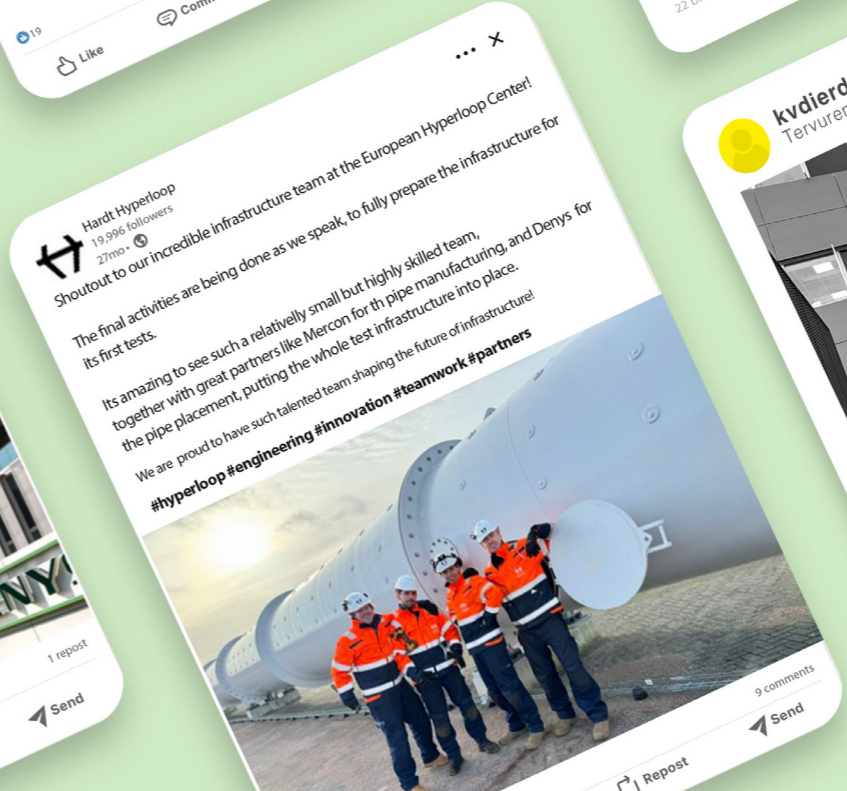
19

Like

Comm

22 D

Hardt Hyperloop
19,996 followers
27mo •

Shoutout to our incredible infrastructure team at the European Hyperloop Center!

The final activities are being done as we speak, to fully prepare the infrastructure for its first tests.

Its amazing to see such a relatively small but highly skilled team, together with great partners like Mercon for th pipe manufacturing, and Denys for the pipe placement, putting the whole test infrastructure into place.

We are proud to have such talented team shaping the future of Infrastructure!

#hyperloop #engineering #innovation #teamwork #partners

9 comments

Repost

Send

kvdierd
Tervuren

NY

1 repost

Send